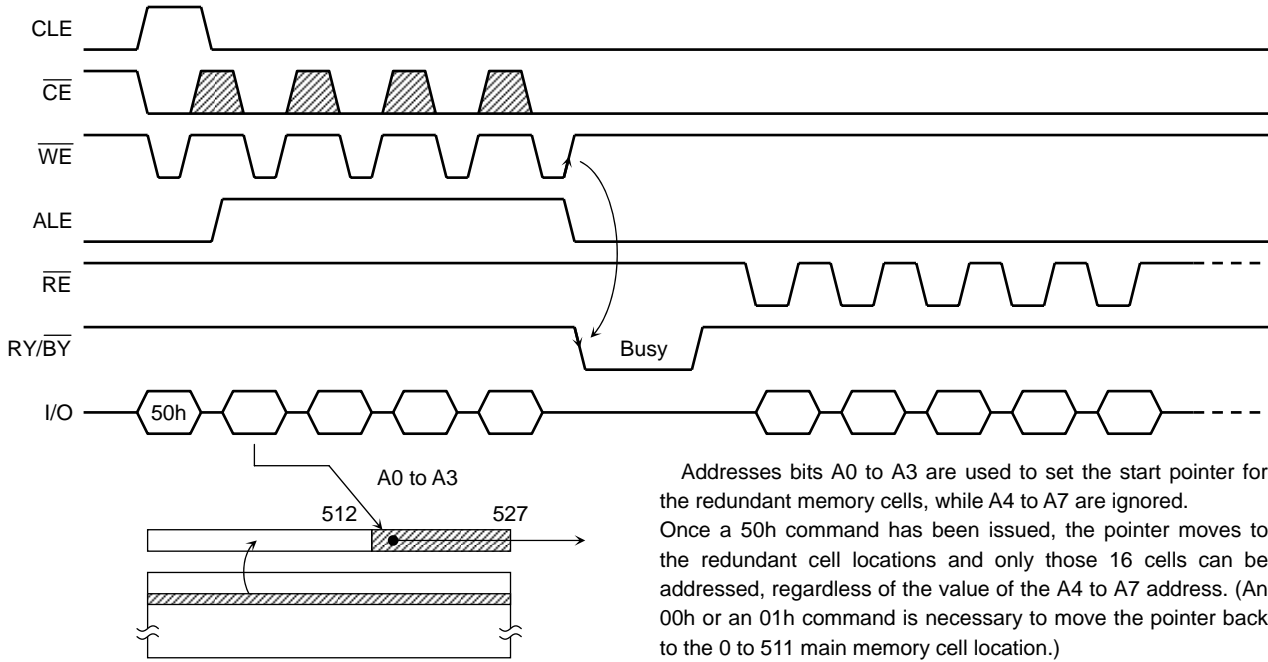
CLE

$\overline{CE}$

$\overline{WE}$

ALE

$\overline{RE}$

RY/$\overline{BY}$

Busy

I/O

50h

A0 to A3

512

527

Addresses bits A0 to A3 are used to set the start pointer for the redundant memory cells, while A4 to A7 are ignored.
Once a 50h command has been issued, the pointer moves to the redundant cell locations and only those 16 cells can be addressed, regardless of the value of the A4 to A7 address. (An 00h or an 01h command is necessary to move the pointer back to the 0 to 511 main memory cell location.)